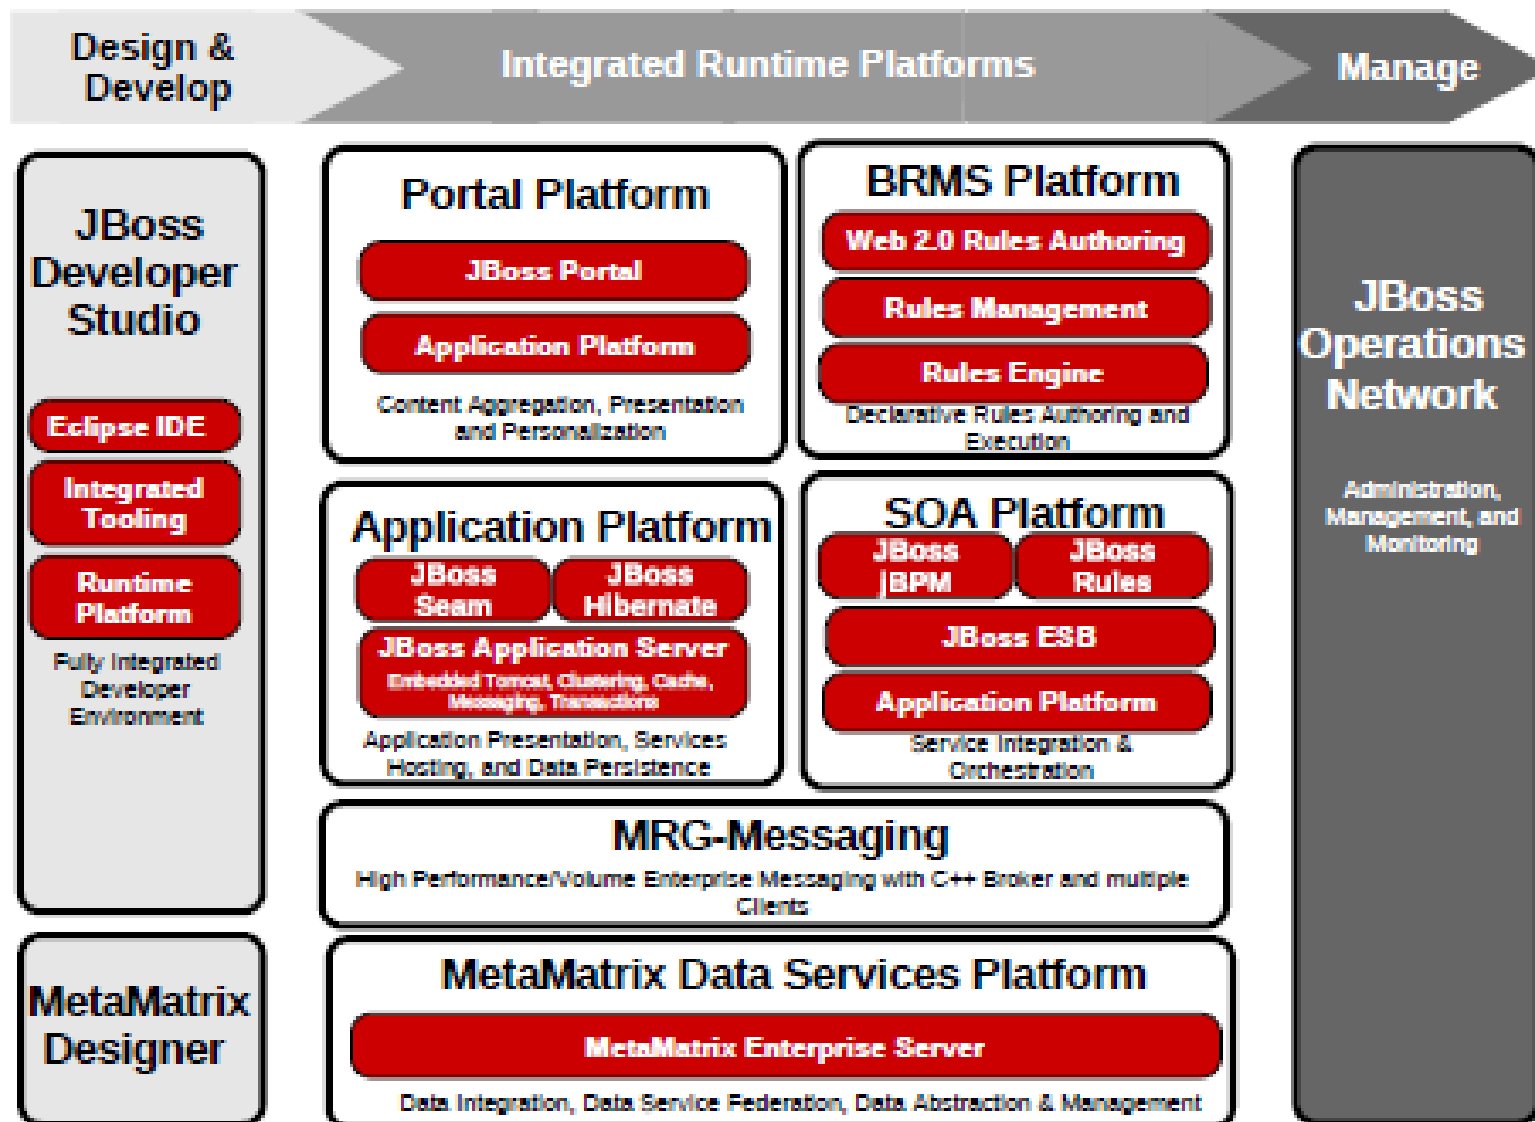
Design & Develop

Integrated Runtime Platforms

Manage

JBoss Developer Studio

Eclipse IDE

Integrated Tooling

Runtime Platform

Fully Integrated Developer Environment

Portal Platform

JBoss Portal

Application Platform

Content Aggregation, Presentation and Personalization

BRMS Platform

Web 2.0 Rules Authoring

Rules Management

Rules Engine

Declarative Rules Authoring and Execution

Application Platform

JBoss Seam

JBoss Hibernate

JBoss Application Server

Embedded Tomcat, Clustering, Cache, Messaging, Transactions

Application Presentation, Services Hosting, and Data Persistence

SOA Platform

JBoss jBPM

JBoss Rules

JBoss ESB

Application Platform

Service Integration & Orchestration

JBoss Operations Network

Administration, Management, and Monitoring

MRG-Messaging

High Performance/Volume Enterprise Messaging with C++ Broker and multiple Clients

MetaMatrix Designer

MetaMatrix Data Services Platform

MetaMatrix Enterprise Server

Data Integration, Data Service Federation, Data Abstraction & Management